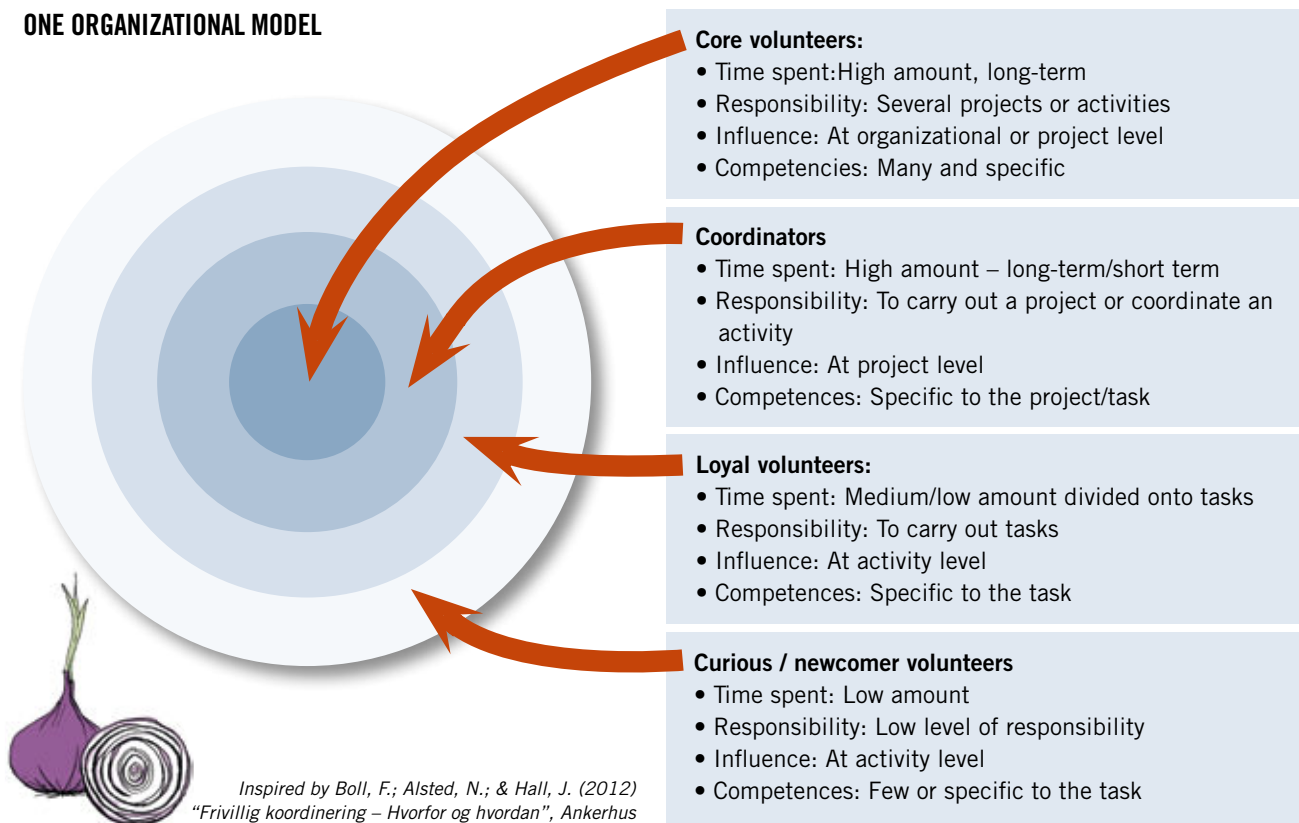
ONE ORGANIZATIONAL MODEL

Core volunteers:
• Time spent:High amount, long-term
• Responsibility: Several projects or activities
• Influence: At organizational or project level
• Competencies: Many and specific

Coordinators
• Time spent: High amount – long-term/short term
• Responsibility: To carry out a project or coordinate an activity
• Influence: At project level
• Competences: Specific to the project/task

Loyal volunteers:
• Time spent: Medium/low amount divided onto tasks
• Responsibility: To carry out tasks
• Influence: At activity level
• Competences: Specific to the task

Curious / newcomer volunteers
• Time spent: Low amount
• Responsibility: Low level of responsibility
• Influence: At activity level
• Competences: Few or specific to the task

Inspired by Boll, F.; Alsted, N.; & Hall, J. (2012) "Frivillig koordinering – Hvorfor og hvordan", Ankerhus